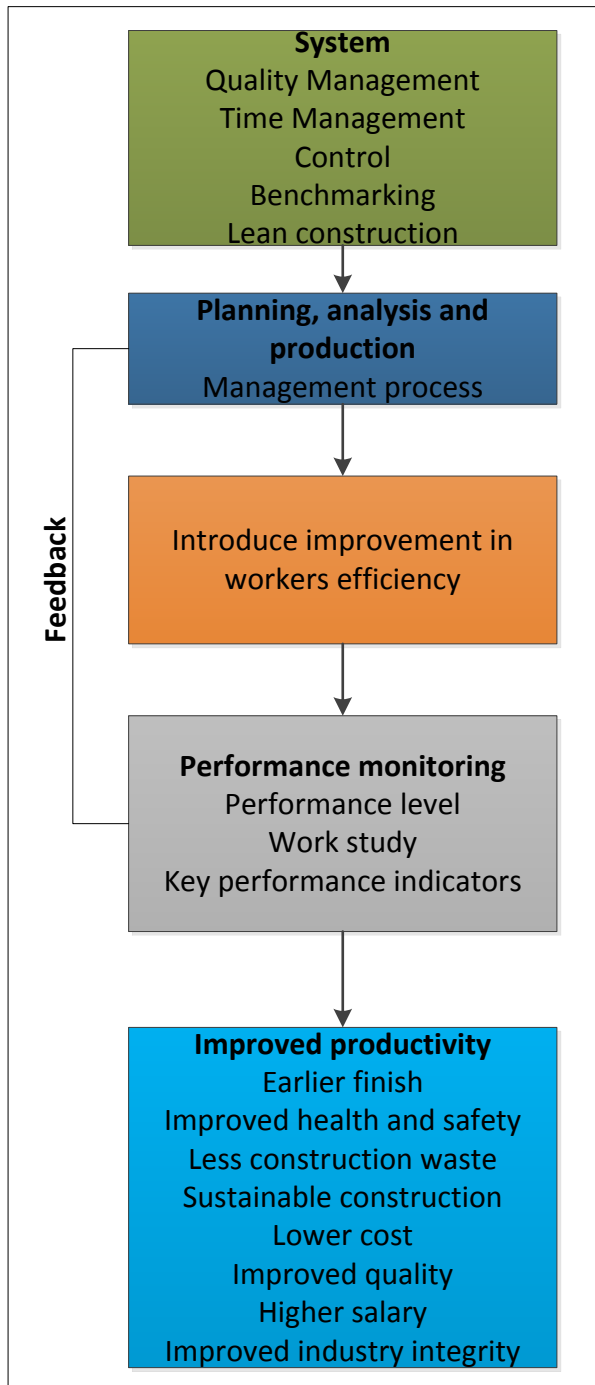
System
Quality Management
Time Management
Control
Benchmarking
Lean construction

Planning, analysis and production
Management process

Introduce improvement in workers efficiency

Feedback

Performance monitoring
Performance level
Work study
Key performance indicators

Improved productivity
Earlier finish
Improved health and safety
Less construction waste
Sustainable construction
Lower cost
Improved quality
Higher salary
Improved industry integrity